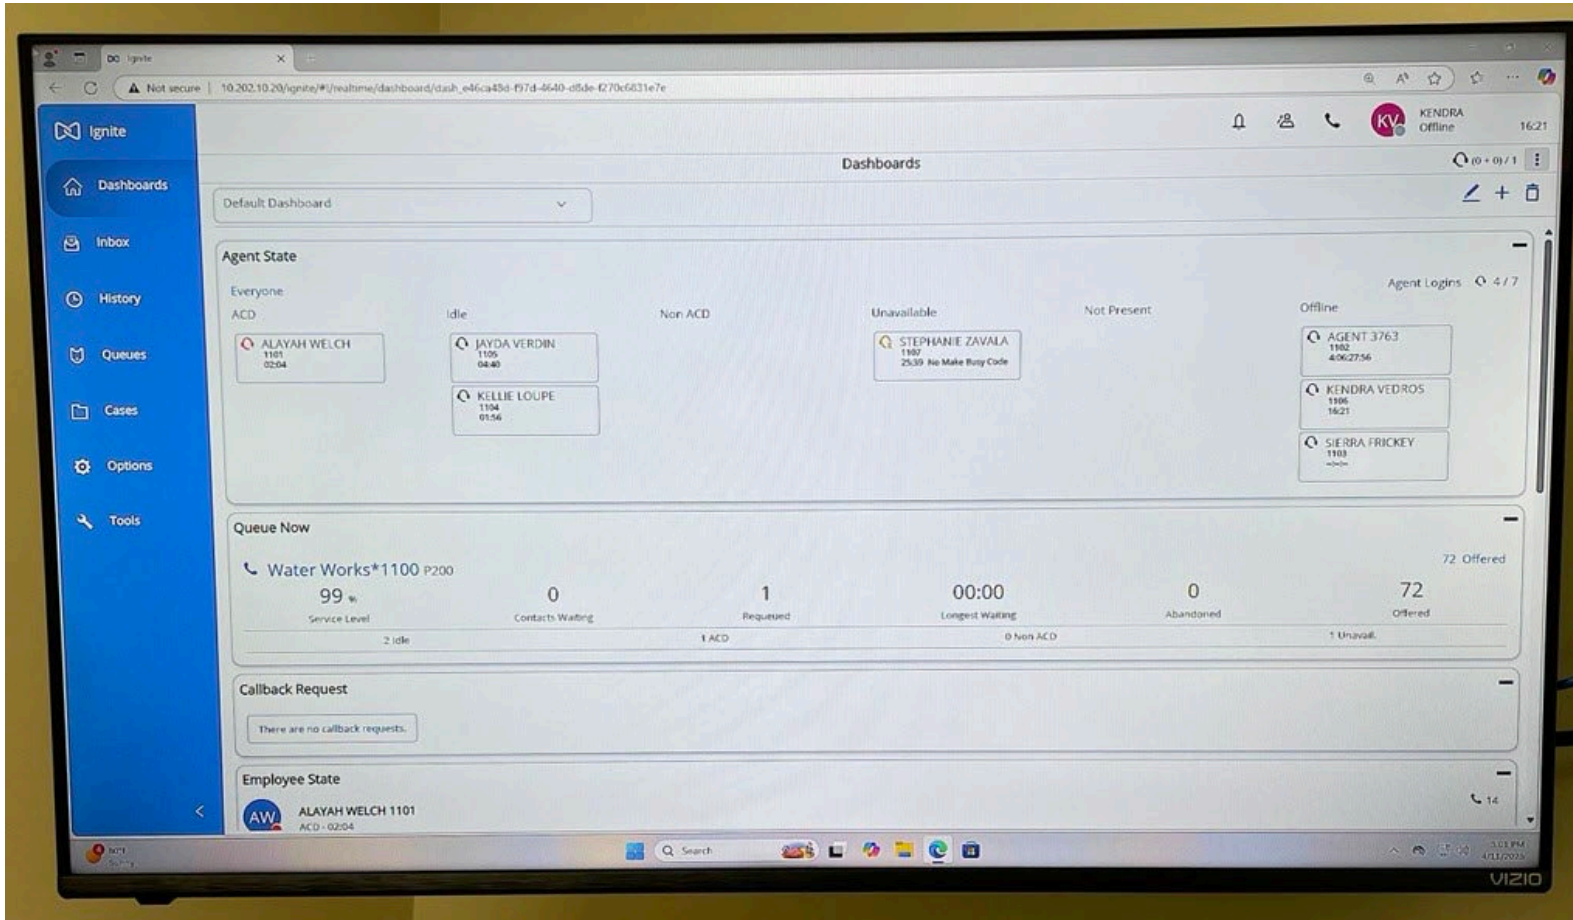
Ignite

Not secure | 10.202.10.20/ignite/#!/realtime/dashboard/dash_e46ca48d-f97d-4640-d8de-f270c6831e7e

Ignite

Dashboards

Inbox

History

Queues

Cases

Options

Tools

KV KENDRA Offline 16:21

Dashboards

(0 + 0) / 1

Default Dashboard

Agent State

Everyone

Agent Logins 4 / 7

ACD

ALAYAH WELCH 1101 02:04

Idle

JAYDA VERDIN 1105 04:40

KELLIE LOUPE 1104 01:56

Non ACD

Unavailable

STEPHANIE ZAVALA 1107 25:39 No Make Busy Code

Not Present

Offline

AGENT 3763 1102 4:06:27:56

KENDRA VEDROS 1106 16:21

SIERRA FRICKEY 1103 --:--

Queue Now

Water Works*1100 P200

72 Offered

| 99 % | 0 | 1 | 00:00 | 0 | 72 |
|---|---|---|---|---|---|
| Service Level | Contacts Waiting | Requeued | Longest Waiting | Abandoned | Offered |

2 Idle 1 ACD 0 Non ACD 1 Unavail.

Callback Request

There are no callback requests.

Employee State

14

AW ALAYAH WELCH 1101 ACD - 02:04

Search

VIZIO